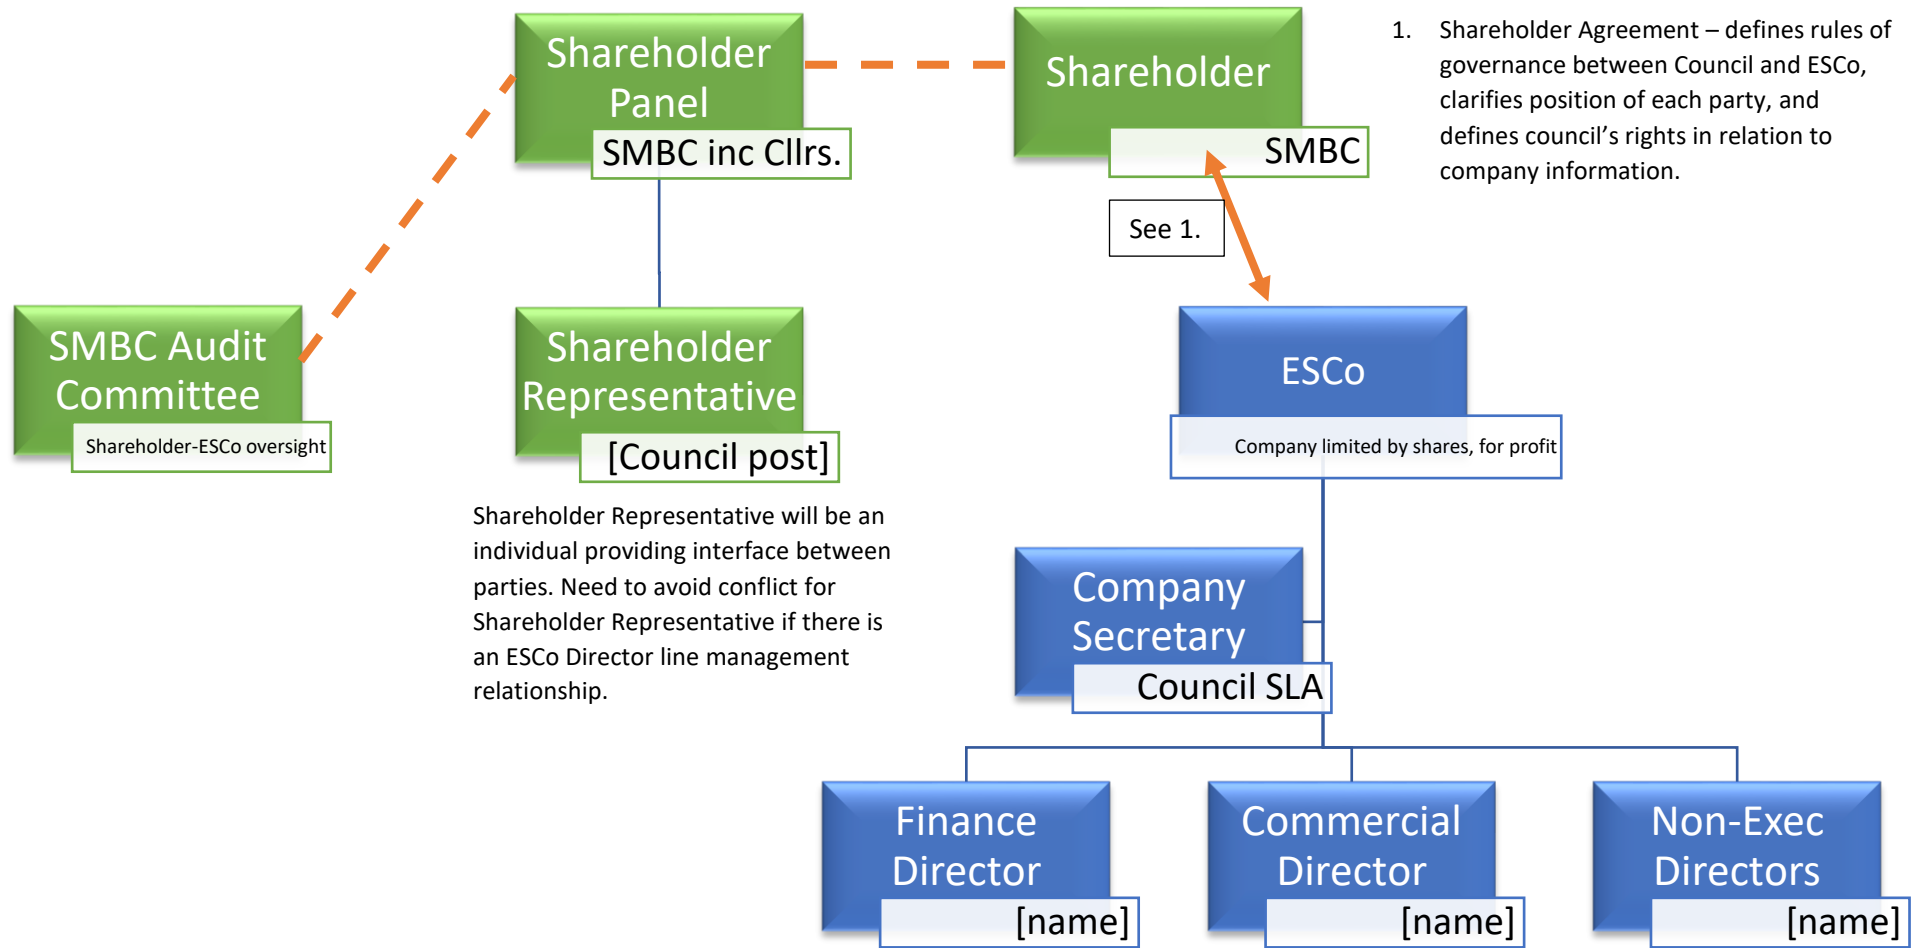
Shareholder Panel
SMBC inc Cllrs.

Shareholder
SMBC

1. Shareholder Agreement – defines rules of governance between Council and ESCo, clarifies position of each party, and defines council's rights in relation to company information.

See 1.

SMBC Audit Committee
Shareholder-ESCo oversight

Shareholder Representative
[Council post]

Shareholder Representative will be an individual providing interface between parties. Need to avoid conflict for Shareholder Representative if there is an ESCo Director line management relationship.

ESCo
Company limited by shares, for profit

Company Secretary
Council SLA

Finance Director
[name]

Commercial Director
[name]

Non-Exec Directors
[name]